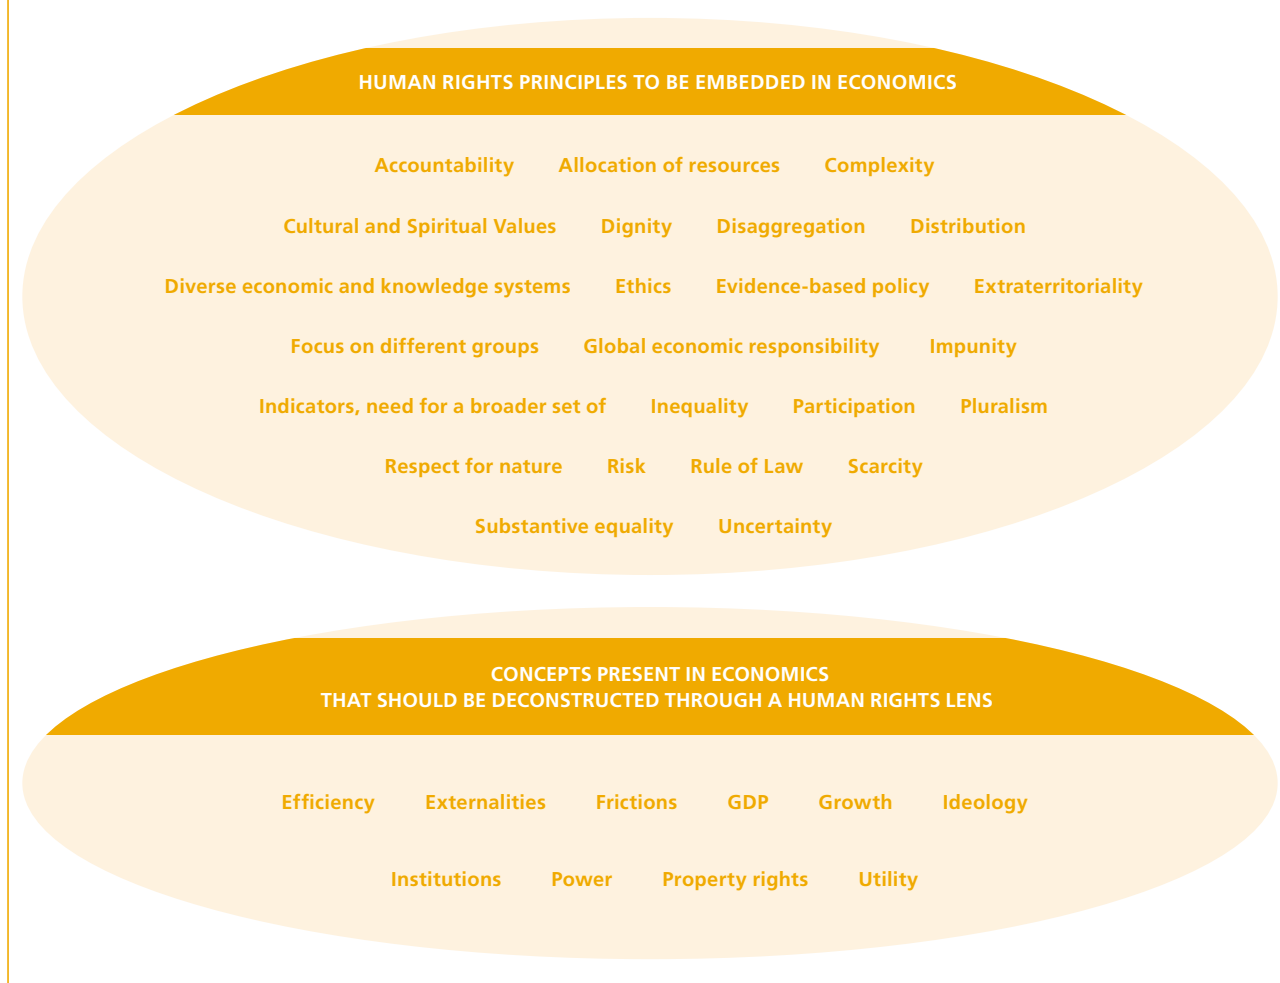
HUMAN RIGHTS PRINCIPLES TO BE EMBEDDED IN ECONOMICS

Accountability Allocation of resources Complexity

Cultural and Spiritual Values Dignity Disaggregation Distribution

Diverse economic and knowledge systems Ethics Evidence-based policy Extraterritoriality

Focus on different groups Global economic responsibility Impunity

Indicators, need for a broader set of Inequality Participation Pluralism

Respect for nature Risk Rule of Law Scarcity

Substantive equality Uncertainty

CONCEPTS PRESENT IN ECONOMICS
THAT SHOULD BE DECONSTRUCTED THROUGH A HUMAN RIGHTS LENS

Efficiency Externalities Frictions GDP Growth Ideology

Institutions Power Property rights Utility